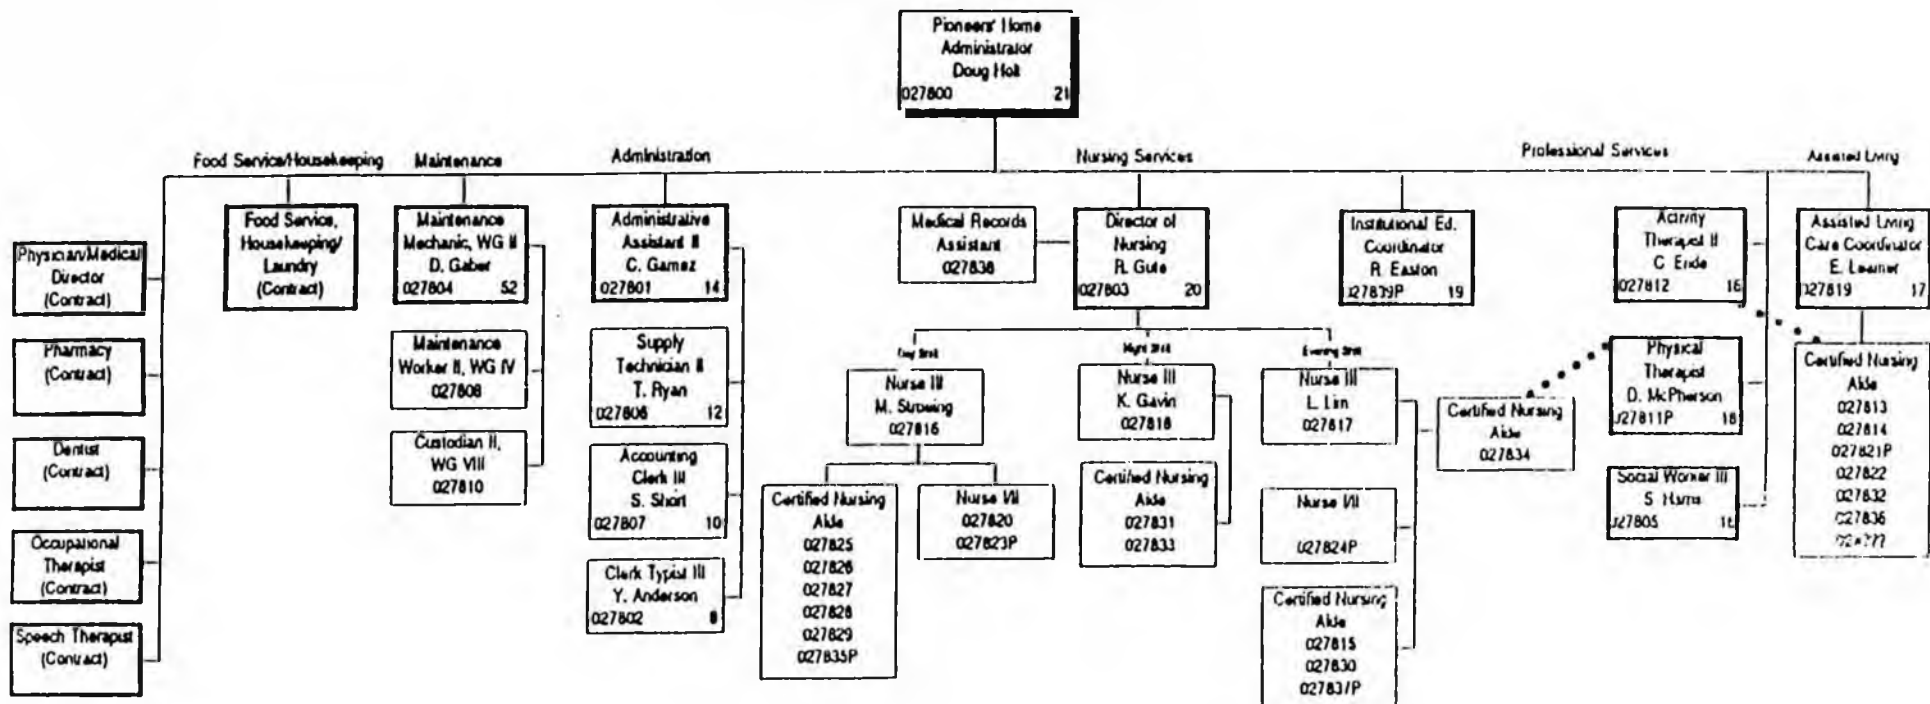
Pioneers' Home
Administrator
Doug Holt
027800 21

Food Service/Housekeeping

Maintenance

Administration

Nursing Services

Professional Services

Assisted Living

Physician/Medical Director (Contract)

Pharmacy (Contract)

Dentist (Contract)

Occupational Therapist (Contract)

Speech Therapist (Contract)

Food Service, Housekeeping/ Laundry (Contract)

Maintenance Mechanic, WG II
D. Gaber
027804 52

Maintenance Worker II, WG IV
027808

Custodian II, WG VIII
027810

Administrative Assistant II
C. Gamez
027801 14

Supply Technician II
T. Ryan
027806 12

Accounting Clerk III
S. Short
027807 10

Clerk Typist III
Y. Anderson
027802 8

Medical Records Assistant
027838

Director of Nursing
R. Gute
027803 20

Day Shift

Night Shift

Evening Shift

Nurse III
M. Strowing
027816

Certified Nursing Aide
027825
027826
027827
027828
027829
027835P

Nurse VII
027820
027823P

Nurse III
K. Gavin
027818

Certified Nursing Aide
027831
027833

Nurse III
L. Lin
027817

Nurse VII
027824P

Certified Nursing Aide
027815
027830
027837P

Certified Nursing Aide
027834

Institutional Ed. Coordinator
R. Easton
027839P 19

Activity Therapist II
C. Ende
027812 16

Physical Therapist
D. McPherson
027811P 18

Social Worker III
S. Harris
027805 18

Assisted Living Care Coordinator
E. Leamer
027819 17

Certified Nursing Aide
027813
027814
027821P
027822
027832
027836
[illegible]